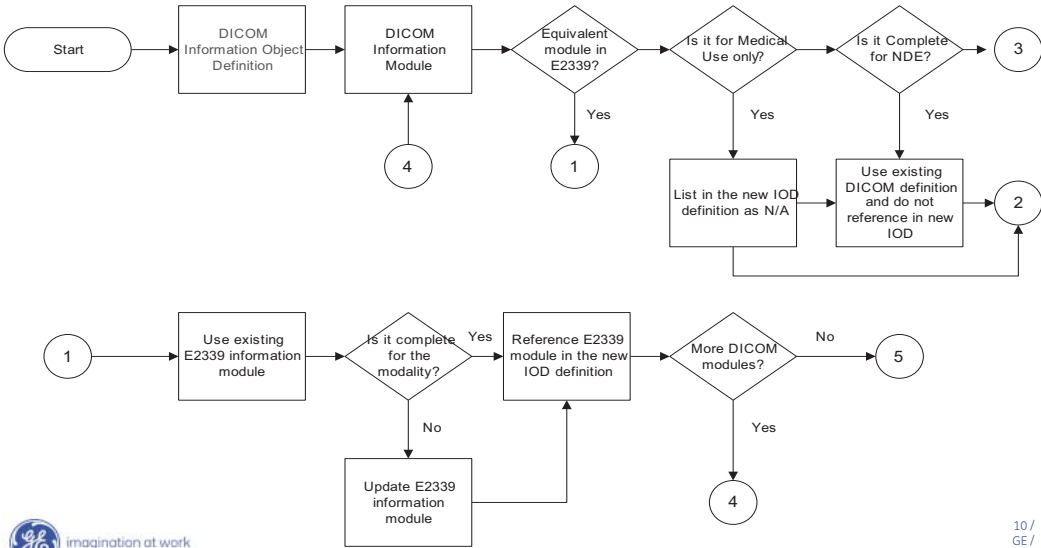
Start

DICOM Information Object Definition

DICOM Information Module

Equivalent module in E2339?

Is it for Medical Use only?

Is it Complete for NDE?

3

Yes

Yes

Yes

4

1

List in the new IOD definition as N/A

Use existing DICOM definition and do not reference in new IOD

2

1

Use existing E2339 information module

Is it complete for the modality?

Yes

Reference E2339 module in the new IOD definition

More DICOM modules?

No

5

No

Yes

Update E2339 information module

4

imagination at work

10 / GE /